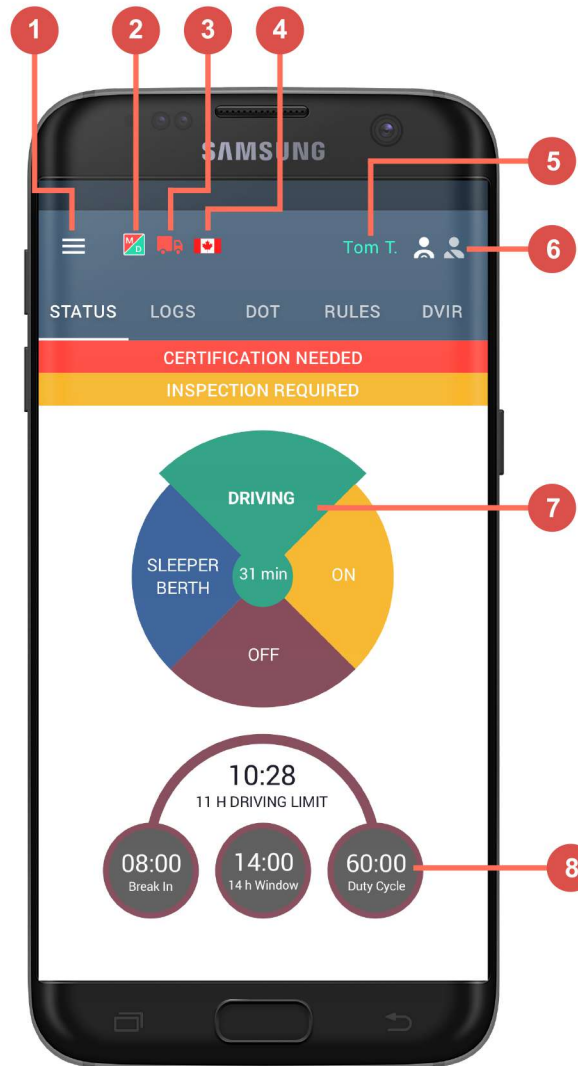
1 2 3 4

SAMSUNG

5

M D

Tom T.

6

STATUS LOGS DOT RULES DVIR

CERTIFICATION NEEDED

INSPECTION REQUIRED

DRIVING

7

SLEEPER BERTH

31 min

ON

OFF

10:28
11 H DRIVING LIMIT

08:00
Break In

14:00
14 h Window

60:00
Duty Cycle

8